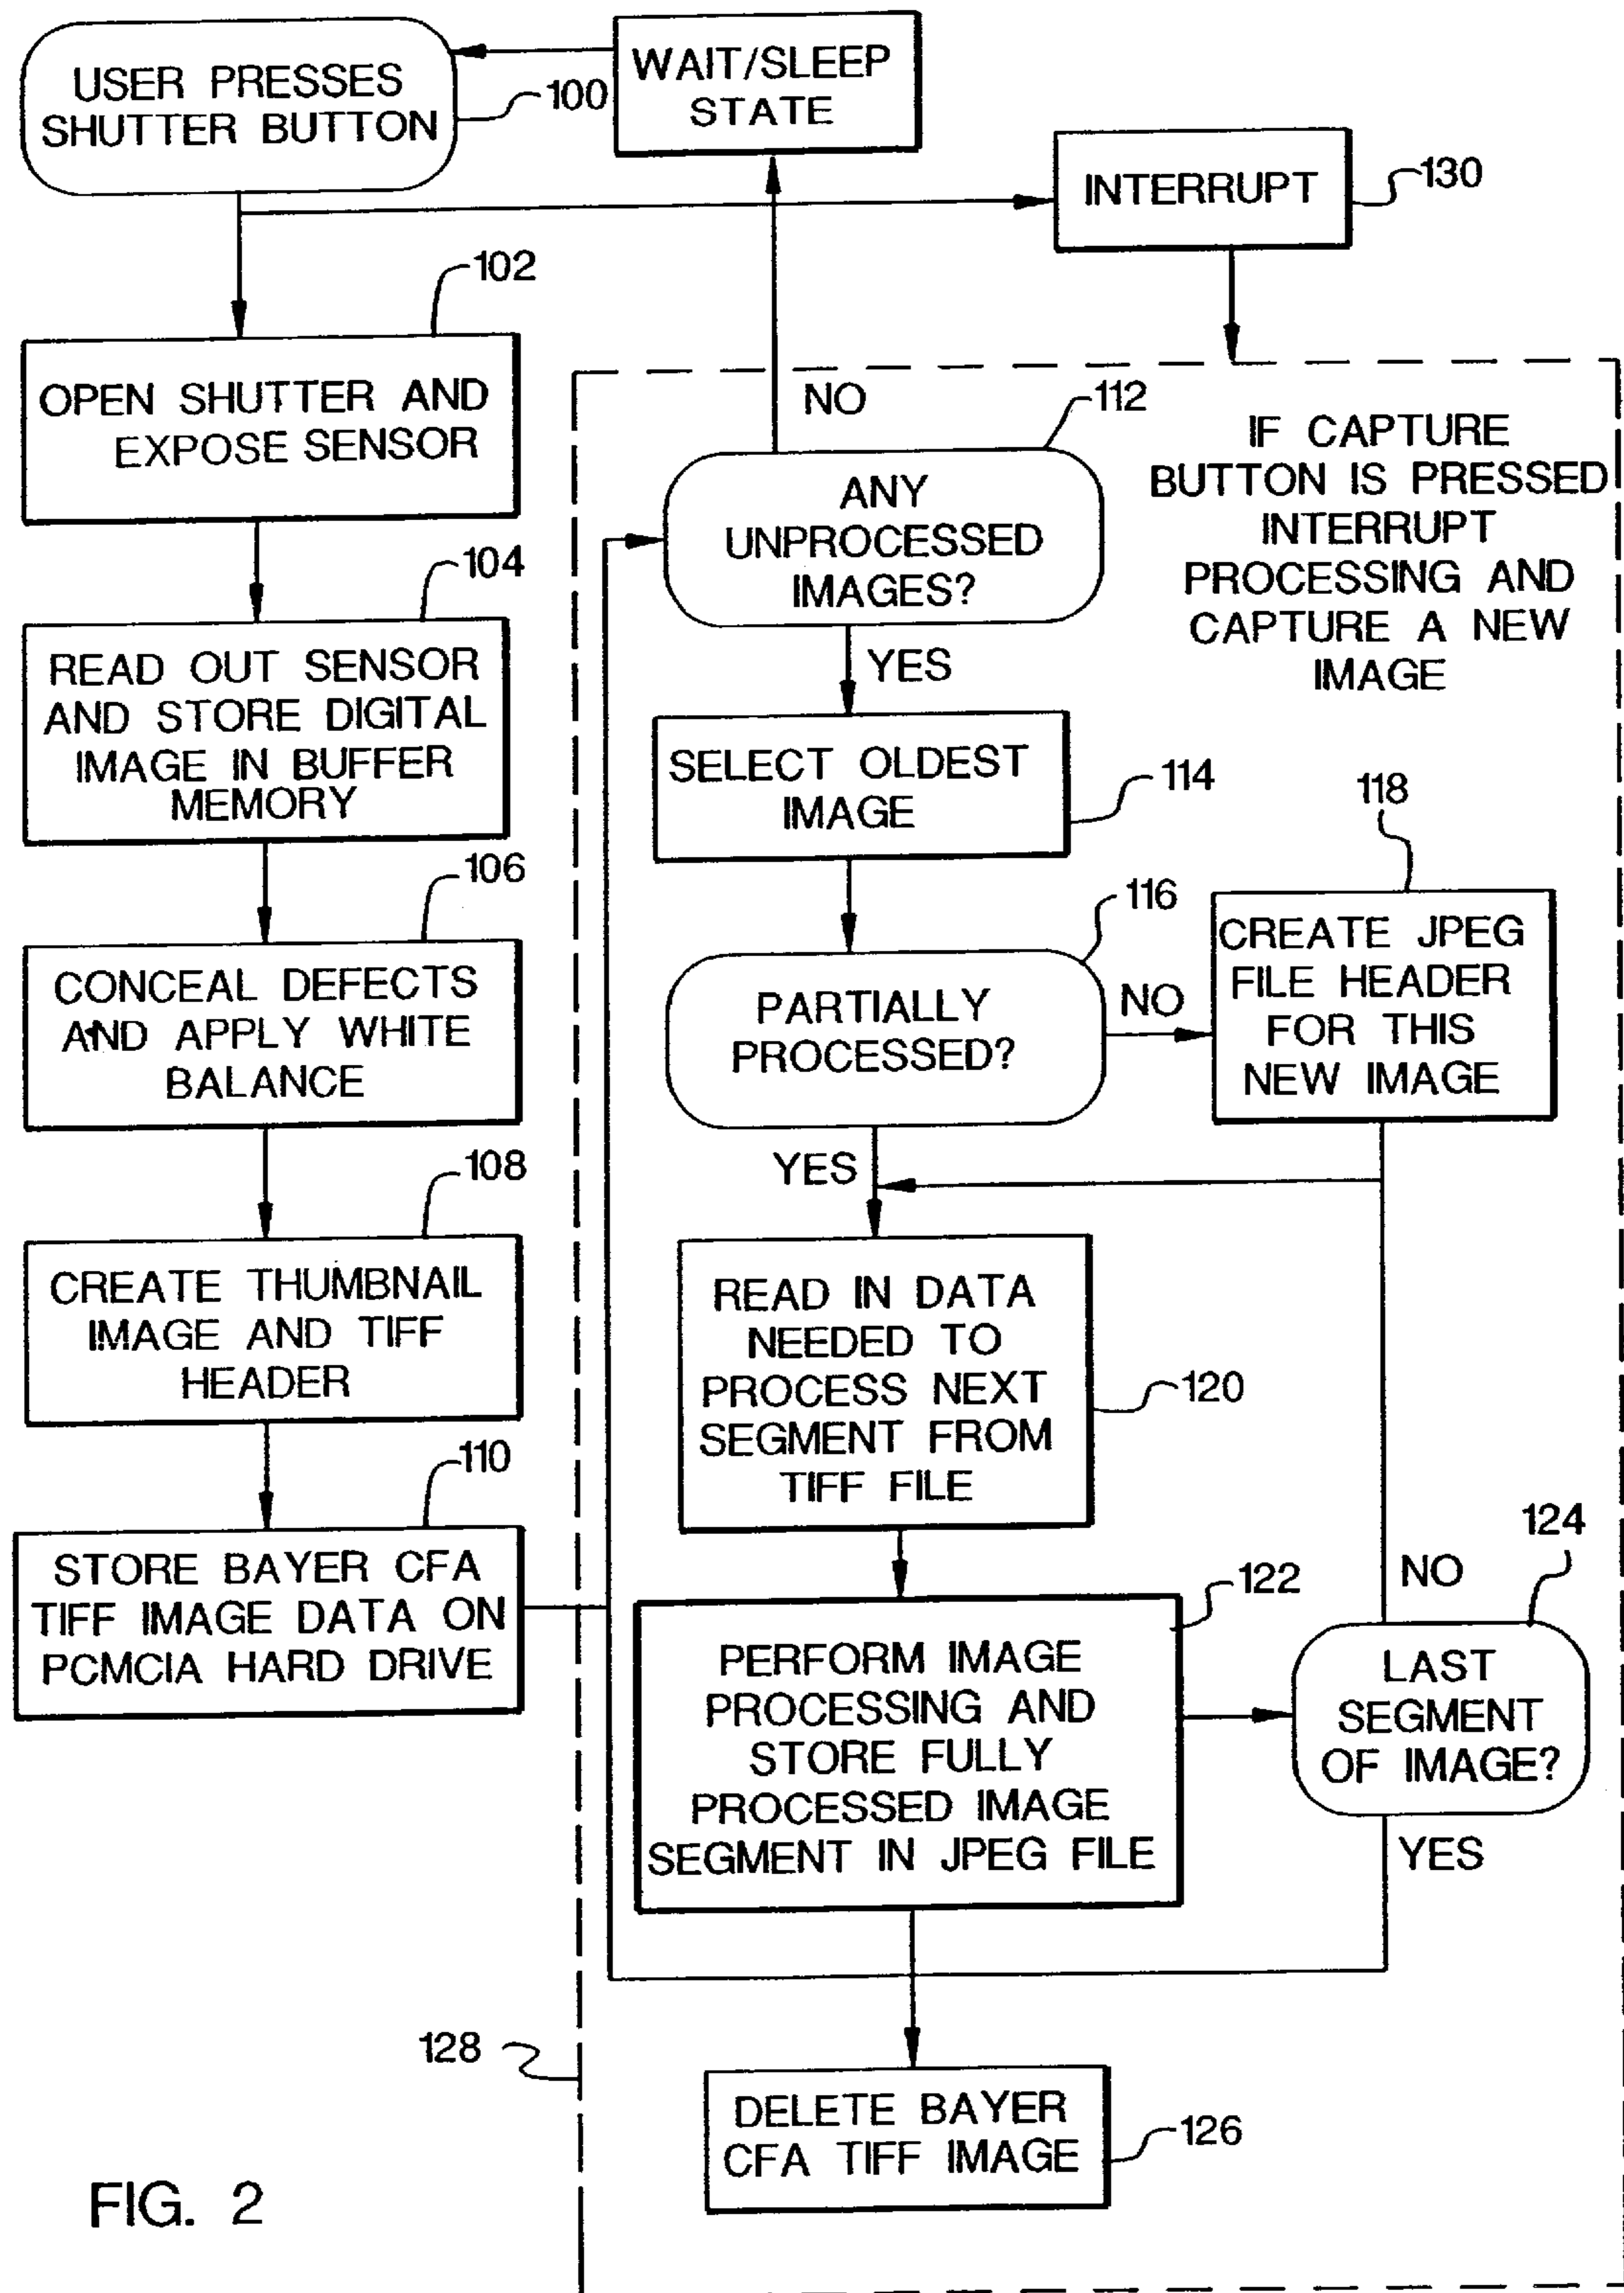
USER PRESSES SHUTTER BUTTON

100

WAIT/SLEEP STATE

INTERRUPT

130

102

OPEN SHUTTER AND EXPOSE SENSOR

NO

112

ANY UNPROCESSED IMAGES?

IF CAPTURE BUTTON IS PRESSED INTERRUPT PROCESSING AND CAPTURE A NEW IMAGE

104

READ OUT SENSOR AND STORE DIGITAL IMAGE IN BUFFER MEMORY

YES

SELECT OLDEST IMAGE

114

118

106

116

CONCEAL DEFECTS AND APPLY WHITE BALANCE

PARTIALLY PROCESSED?

NO

CREATE JPEG FILE HEADER FOR THIS NEW IMAGE

YES

108

CREATE THUMBNAIL IMAGE AND TIFF HEADER

READ IN DATA NEEDED TO PROCESS NEXT SEGMENT FROM TIFF FILE

120

110

124

STORE BAYER CFA TIFF IMAGE DATA ON PCMCIA HARD DRIVE

122

NO

PERFORM IMAGE PROCESSING AND STORE FULLY PROCESSED IMAGE SEGMENT IN JPEG FILE

LAST SEGMENT OF IMAGE?

YES

128

DELETE BAYER CFA TIFF IMAGE

126

FIG. 2